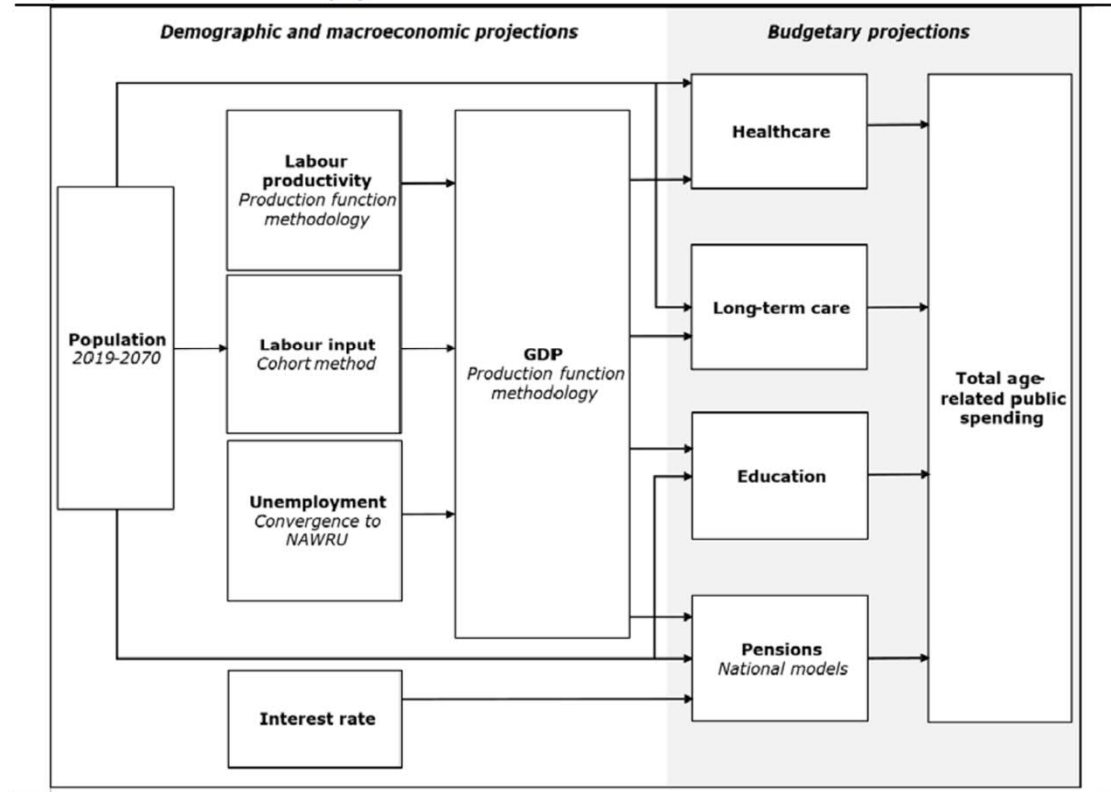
Demographic and macroeconomic projections

Budgetary projections

Population
2019-2070

Labour productivity
Production function methodology

Labour input
Cohort method

Unemployment
Convergence to NAWRU

Interest rate

GDP
Production function methodology

Healthcare

Long-term care

Education

Pensions
National models

Total age-related public spending